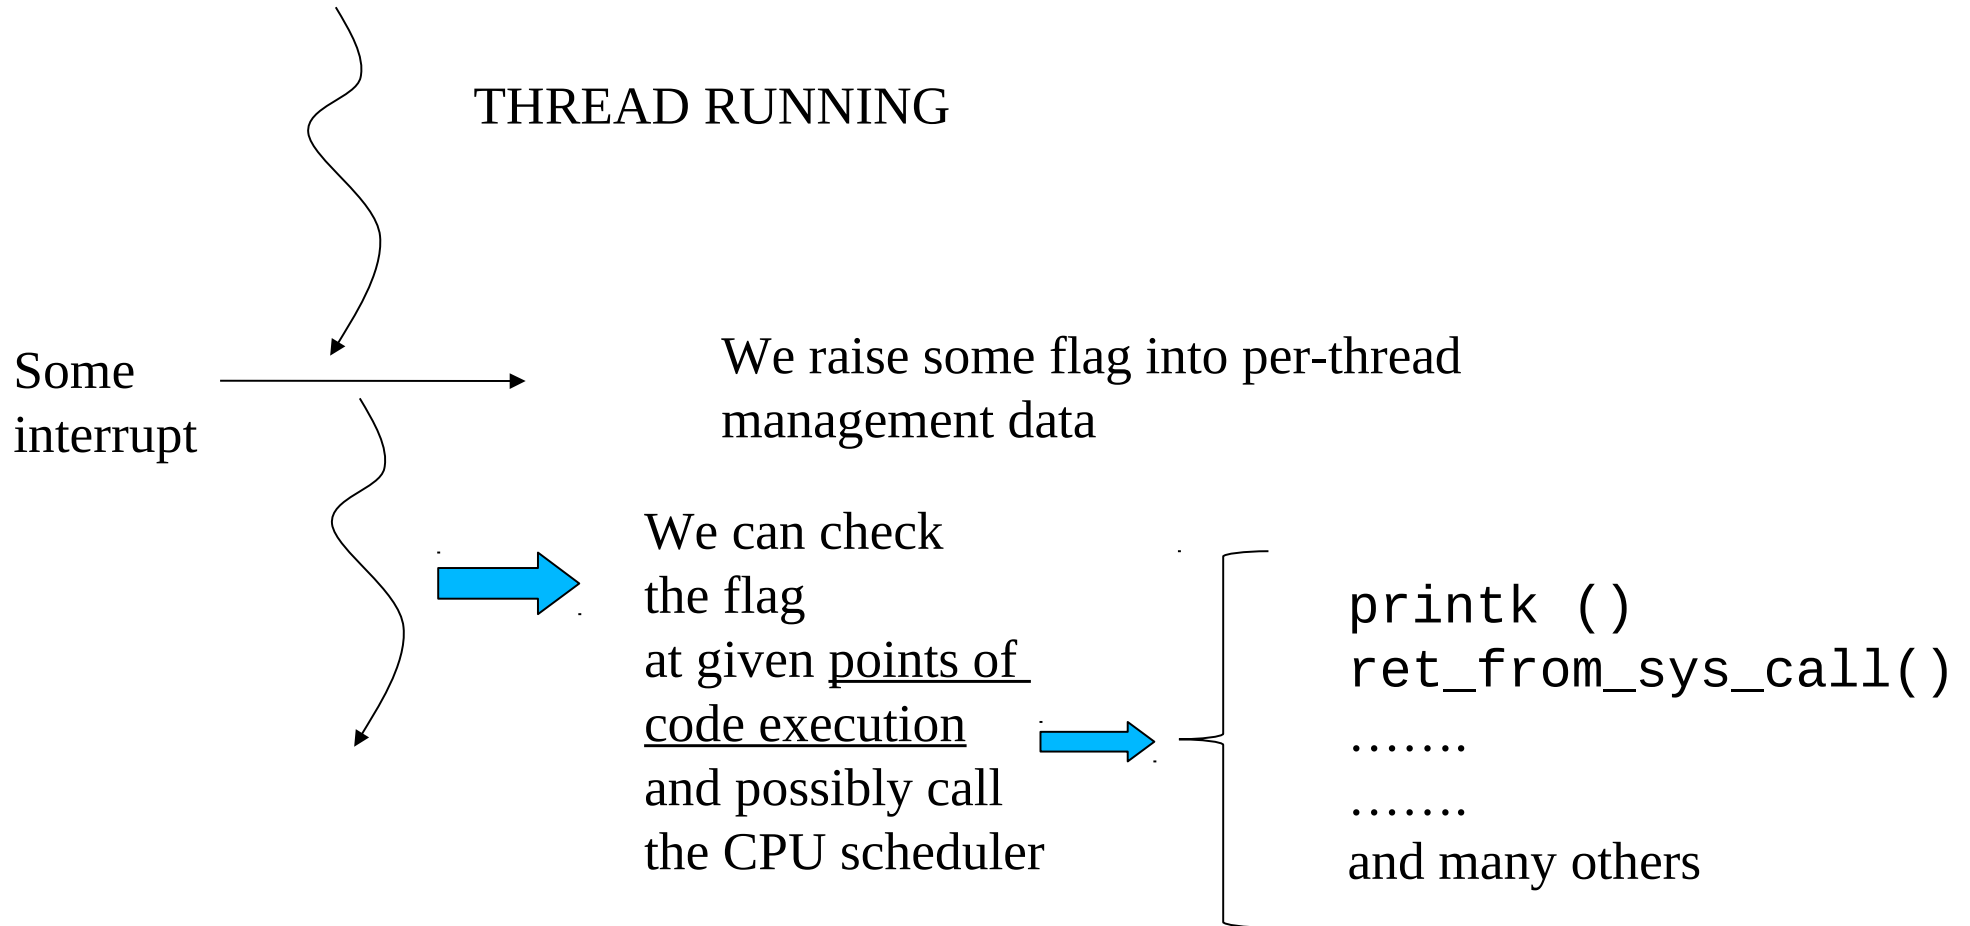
THREAD RUNNING

Some interrupt

We raise some flag into per-thread management data

We can check the flag at given points of code execution and possibly call the CPU scheduler

printk ()
ret_from_sys_call()
…….
…….
and many others